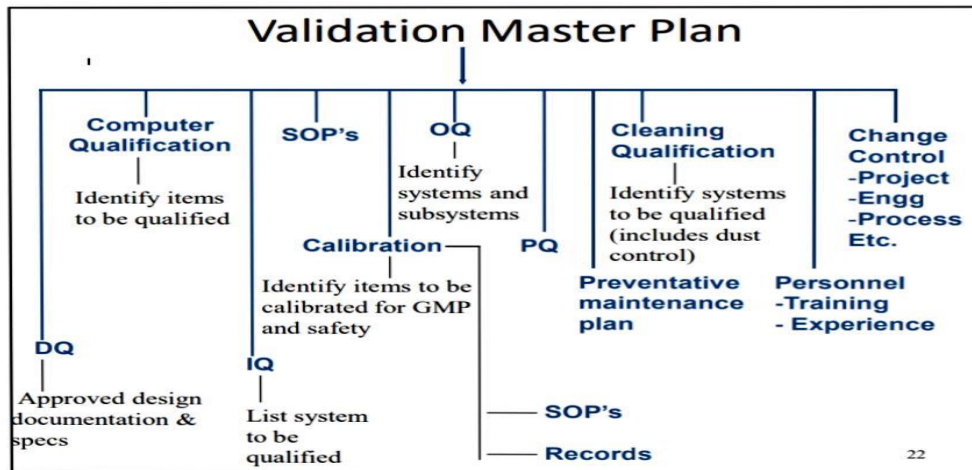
Validation Master Plan

Computer Qualification

Identify items to be qualified

SOP's

OQ

Identify systems and subsystems

Calibration

Identify items to be calibrated for GMP and safety

PQ

Cleaning Qualification

Identify systems to be qualified (includes dust control)

Preventative maintenance plan

Change Control
-Project
-Engg
-Process
Etc.

Personnel
-Training
- Experience

DQ

Approved design documentation & specs

IQ

List system to be qualified

SOP's

Records

22